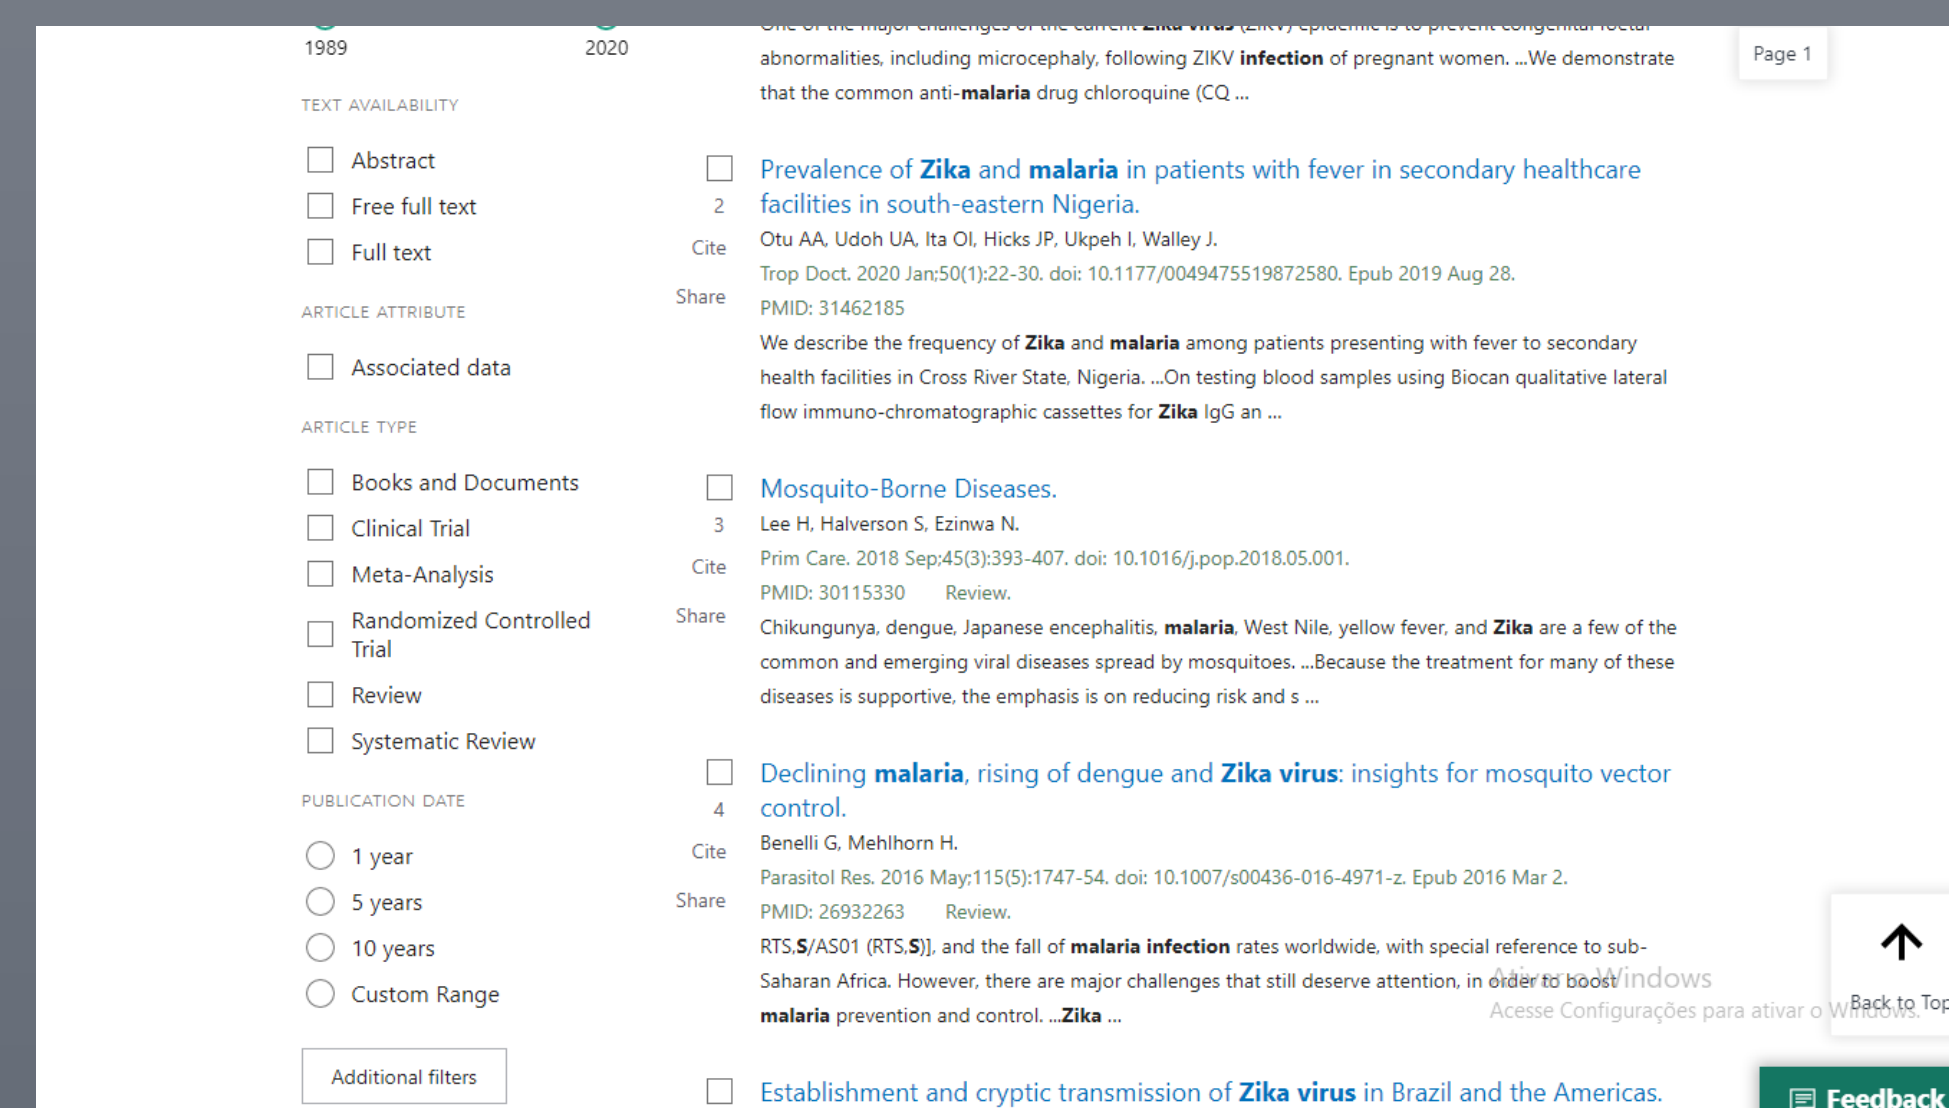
1989 2020

TEXT AVAILABILITY

Abstract

Free full text

Full text

ARTICLE ATTRIBUTE

Associated data

ARTICLE TYPE

Books and Documents

Clinical Trial

Meta-Analysis

Randomized Controlled Trial

Review

Systematic Review

PUBLICATION DATE

1 year

5 years

10 years

Custom Range

Additional filters

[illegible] abnormalities, including microcephaly, following ZIKV infection of pregnant women. ...We demonstrate that the common anti-malaria drug chloroquine (CQ ...

Page 1

Prevalence of Zika and malaria in patients with fever in secondary healthcare facilities in south-eastern Nigeria.

2

Cite

Share

Otu AA, Udoh UA, Ita OI, Hicks JP, Ukpeh I, Walley J.

Trop Doct. 2020 Jan;50(1):22-30. doi: 10.1177/0049475519872580. Epub 2019 Aug 28.

PMID: 31462185

We describe the frequency of Zika and malaria among patients presenting with fever to secondary health facilities in Cross River State, Nigeria. ...On testing blood samples using Biocan qualitative lateral flow immuno-chromatographic cassettes for Zika IgG an ...

Mosquito-Borne Diseases.

3

Cite

Share

Lee H, Halverson S, Ezinwa N.

Prim Care. 2018 Sep;45(3):393-407. doi: 10.1016/j.pop.2018.05.001.

PMID: 30115330 Review.

Chikungunya, dengue, Japanese encephalitis, malaria, West Nile, yellow fever, and Zika are a few of the common and emerging viral diseases spread by mosquitoes. ...Because the treatment for many of these diseases is supportive, the emphasis is on reducing risk and s ...

Declining malaria, rising of dengue and Zika virus: insights for mosquito vector control.

4

Cite

Share

Benelli G, Mehlhorn H.

Parasitol Res. 2016 May;115(5):1747-54. doi: 10.1007/s00436-016-4971-z. Epub 2016 Mar 2.

PMID: 26932263 Review.

RTS,S/AS01 (RTS,S)], and the fall of malaria infection rates worldwide, with special reference to sub-Saharan Africa. However, there are major challenges that still deserve attention, in order to boost malaria prevention and control. ...Zika ...

Ativar o Windows
Acesse Configurações para ativar o Windows.

Back to Top

Establishment and cryptic transmission of Zika virus in Brazil and the Americas.

Feedback